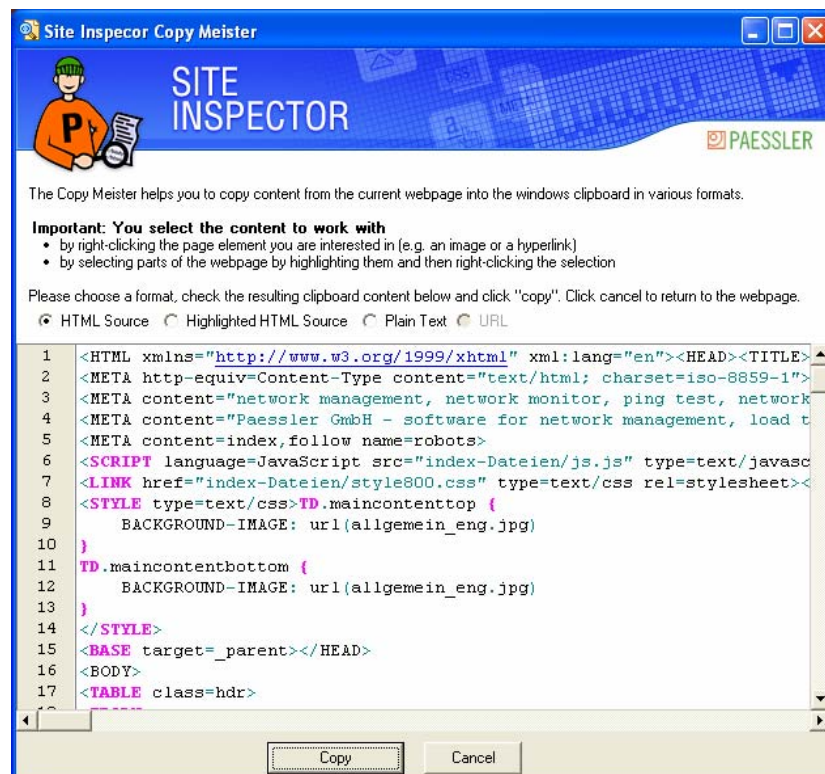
Site Inspecor Copy Meister

SITE INSPECTOR

PAESSLER

The Copy Meister helps you to copy content from the current webpage into the windows clipboard in various formats.

Important: You select the content to work with
• by right-clicking the page element you are interested in (e.g. an image or a hyperlink)
• by selecting parts of the webpage by highlighting them and then right-clicking the selection

Please choose a format, check the resulting clipboard content below and click "copy". Click cancel to return to the webpage.

HTML Source Highlighted HTML Source Plain Text URL

1 <HTML xmlns="http://www.w3.org/1999/xhtml" xml:lang="en"><HEAD><TITLE>
2 <META http-equiv=Content-Type content="text/html; charset=iso-8859-1">
3 <META content="network management, network monitor, ping test, network
4 <META content="Paessler GmbH - software for network management, load t
5 <META content=index,follow name=robots>
6 <SCRIPT language=JavaScript src="index-Dateien/js.js" type=text/javasc
7 <LINK href="index-Dateien/style800.css" type=text/css rel=stylesheet><
8 <STYLE type=text/css>TD.maincontenttop {
9 BACKGROUND-IMAGE: url(allgemein_eng.jpg)
10 }
11 TD.maincontentbottom {
12 BACKGROUND-IMAGE: url(allgemein_eng.jpg)
13 }
14 </STYLE>
15 <BASE target=_parent></HEAD>
16 <BODY>
17 <TABLE class=hdr>

Copy Cancel